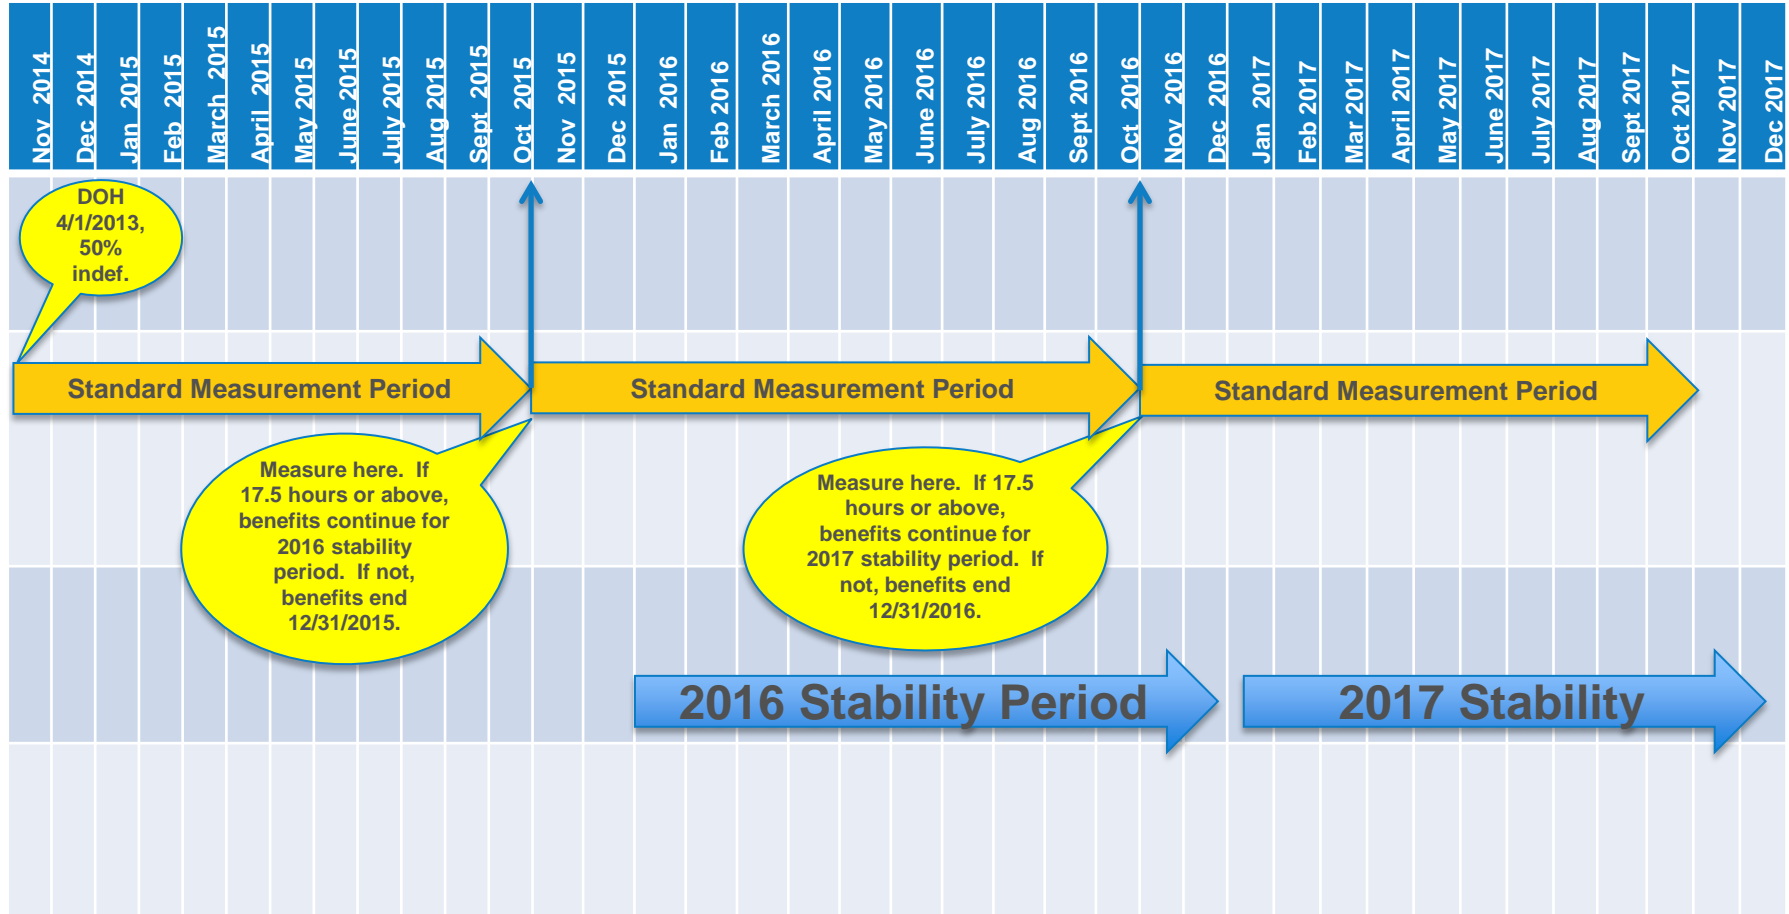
| Nov 2014 | Dec 2014 | Jan 2015 | Feb 2015 | March 2015 | April 2015 | May 2015 | June 2015 | July 2015 | Aug 2015 | Sept 2015 | Oct 2015 | Nov 2015 | Dec 2015 | Jan 2016 | Feb 2016 | March 2016 | April 2016 | May 2016 | June 2016 | July 2016 | Aug 2016 | Sept 2016 | Oct 2016 | Nov 2016 | Dec 2016 | Jan 2017 | Feb 2017 | Mar 2017 | April 2017 | May 2017 | June 2017 | July 2017 | Aug 2017 | Sept 2017 | Oct 2017 | Nov 2017 | Dec 2017 |
|---|---|---|---|---|---|---|---|---|---|---|---|---|---|---|---|---|---|---|---|---|---|---|---|---|---|---|---|---|---|---|---|---|---|---|---|---|---|

DOH 4/1/2013, 50% indef.

Standard Measurement Period

Standard Measurement Period

Standard Measurement Period

Measure here. If 17.5 hours or above, benefits continue for 2016 stability period. If not, benefits end 12/31/2015.

Measure here. If 17.5 hours or above, benefits continue for 2017 stability period. If not, benefits end 12/31/2016.

2016 Stability Period

2017 Stability